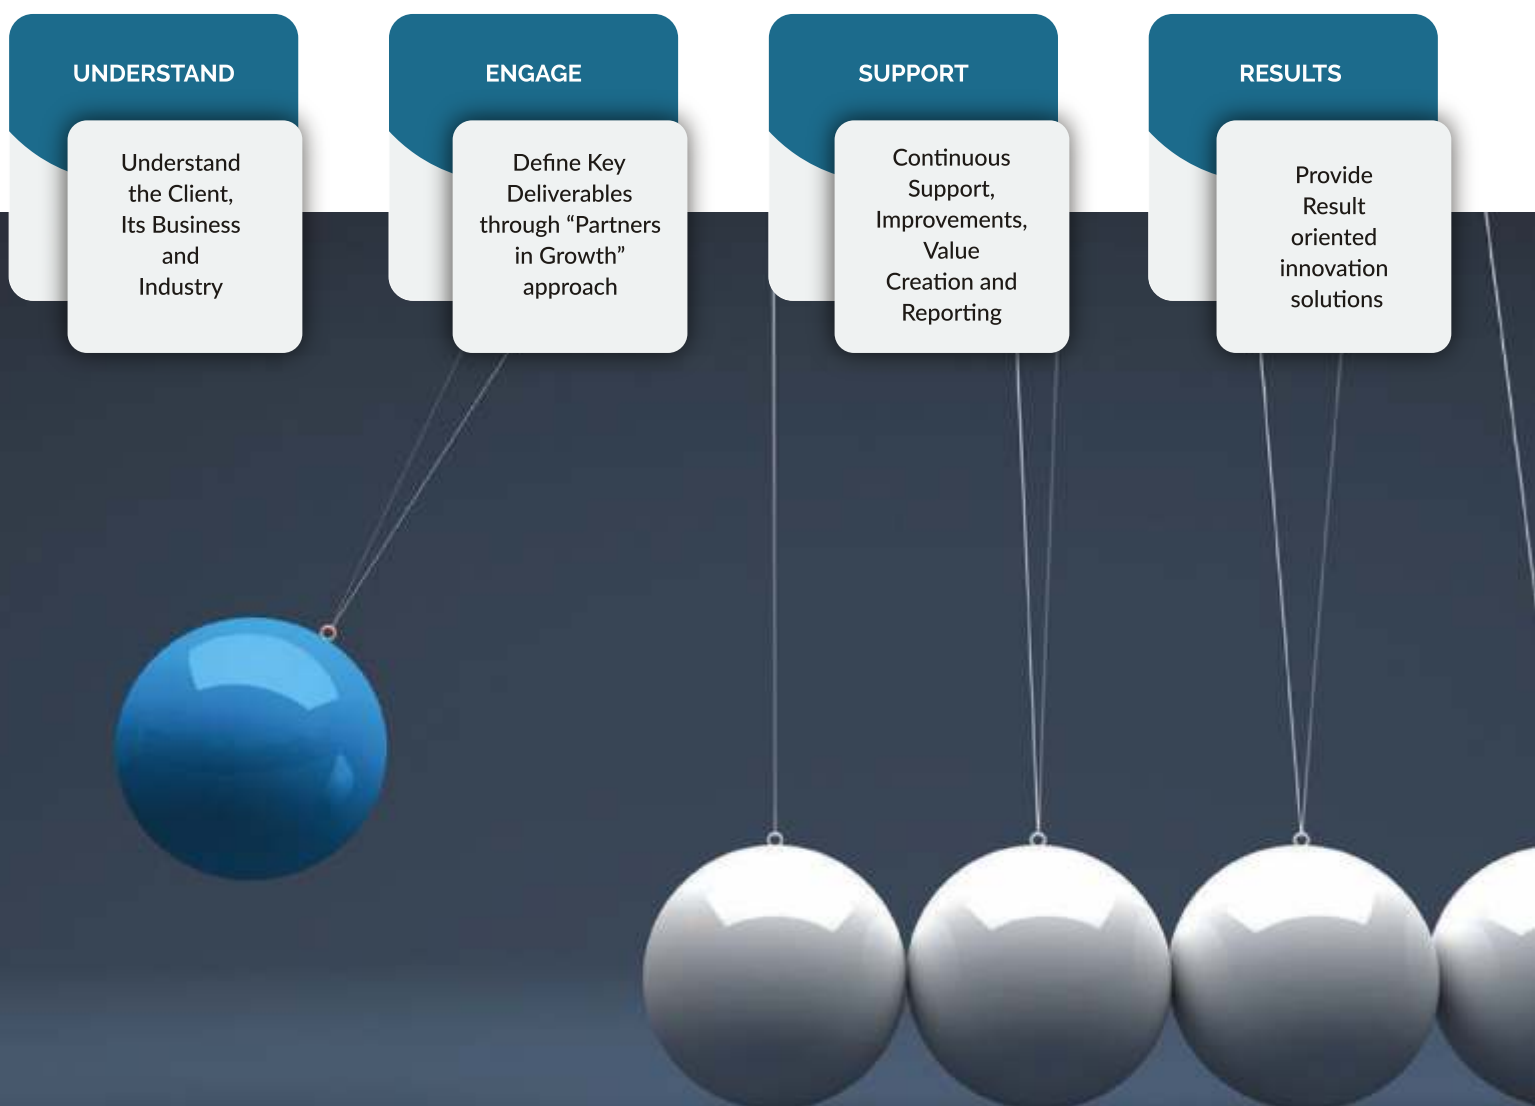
UNDERSTAND

Understand the Client, Its Business and Industry

ENGAGE

Define Key Deliverables through “Partners in Growth” approach

SUPPORT

Continuous Support, Improvements, Value Creation and Reporting

RESULTS

Provide Result oriented innovation solutions